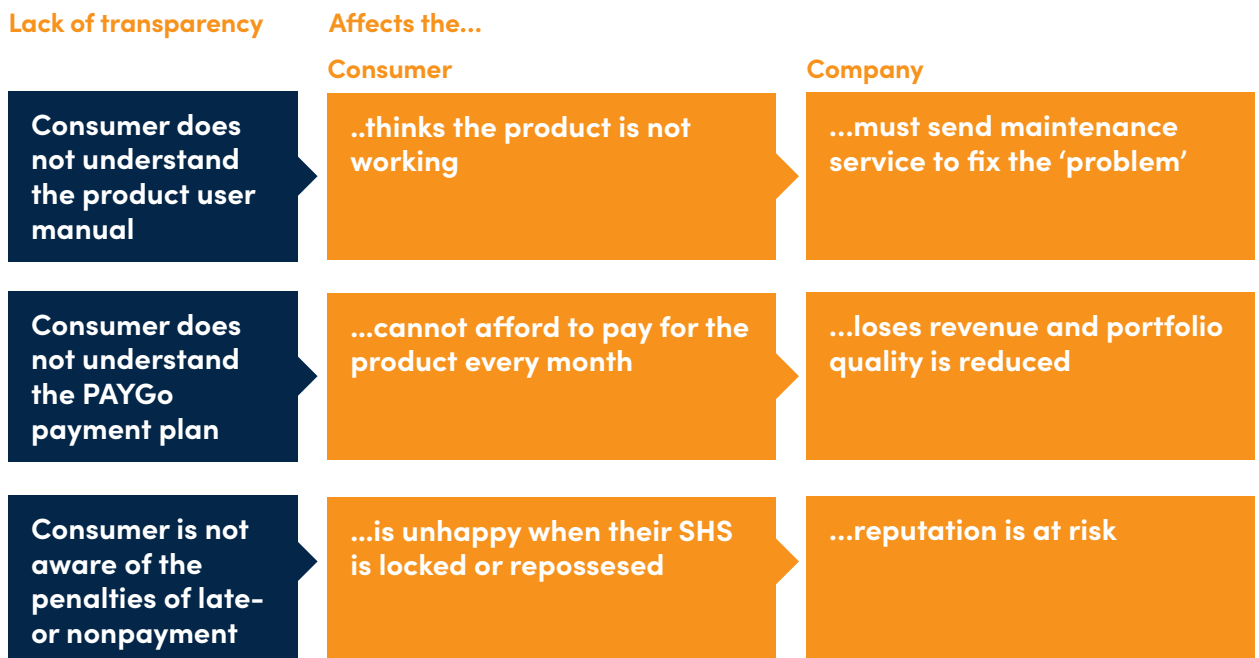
Lack of transparency

Affects the...

| | Consumer | Company |
|---|---|---|
| Consumer does not understand the product user manual | ..thinks the product is not working | ...must send maintenance service to fix the 'problem' |
| Consumer does not understand the PAYGo payment plan | ...cannot afford to pay for the product every month | ...loses revenue and portfolio quality is reduced |
| Consumer is not aware of the penalties of late- or nonpayment | ...is unhappy when their SHS is locked or repossesed | ...reputation is at risk |